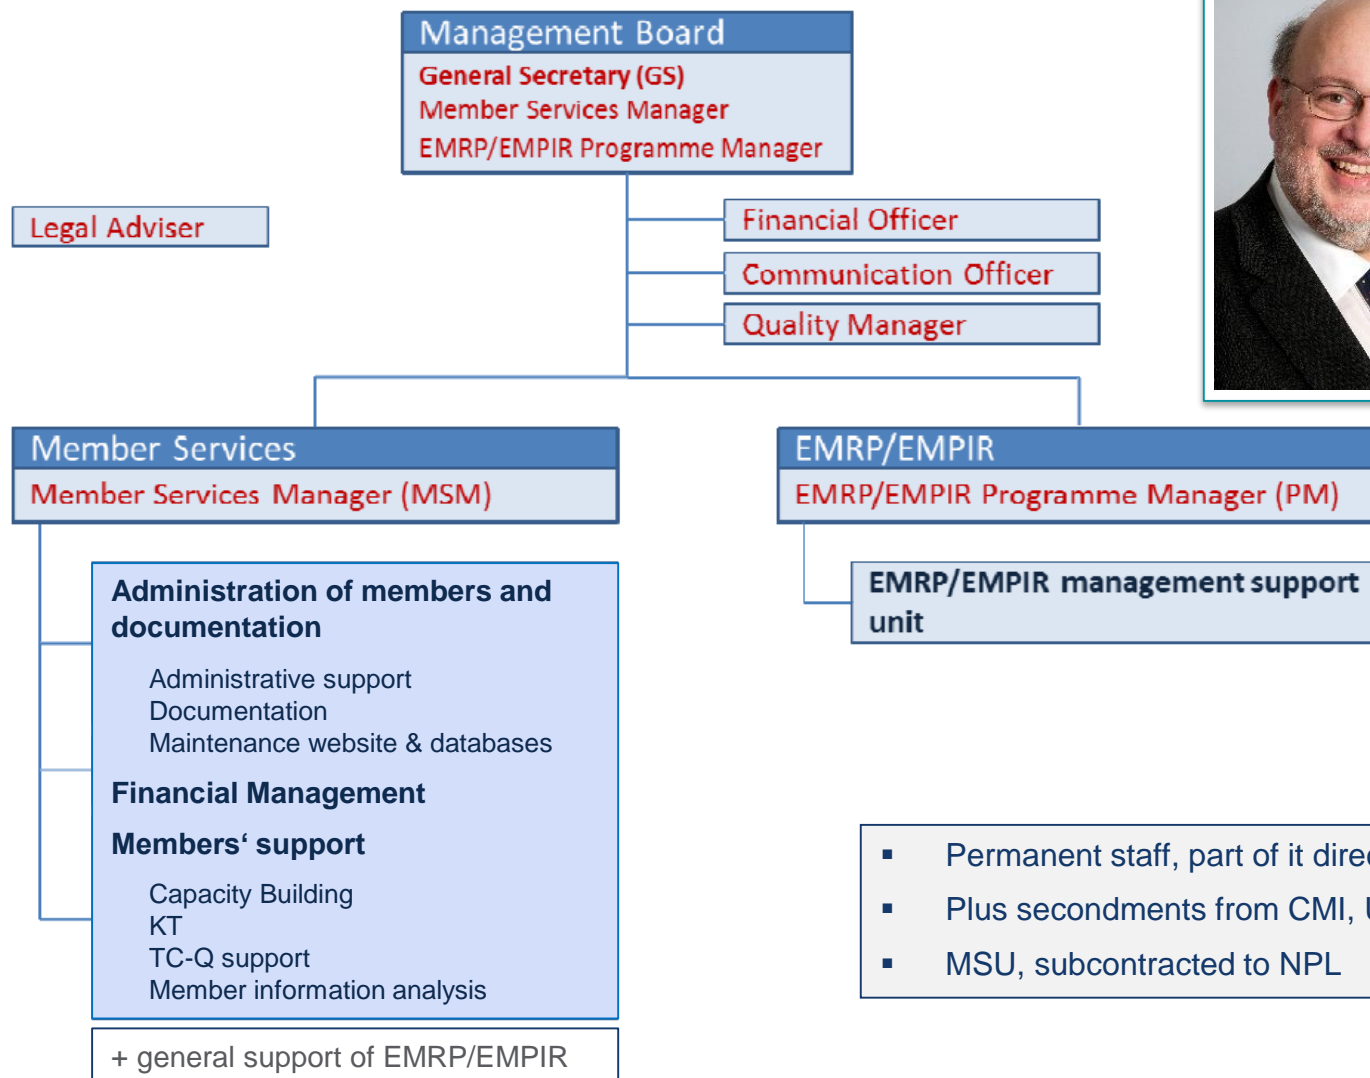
Management Board
General Secretary (GS)
Member Services Manager
EMRP/EMPIR Programme Manager

Legal Adviser

Financial Officer

Communication Officer

Quality Manager

Member Services
Member Services Manager (MSM)

EMRP/EMPIR
EMRP/EMPIR Programme Manager (PM)

EMRP/EMPIR management support unit

Administration of members and documentation

Administrative support
Documentation
Maintenance website & databases

Financial Management

Members‘ support

Capacity Building
KT
TC-Q support
Member information analysis

+ general support of EMRP/EMPIR

▪ Permanent staff, part of it dire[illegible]
▪ Plus secondments from CMI, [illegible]
▪ MSU, subcontracted to NPL